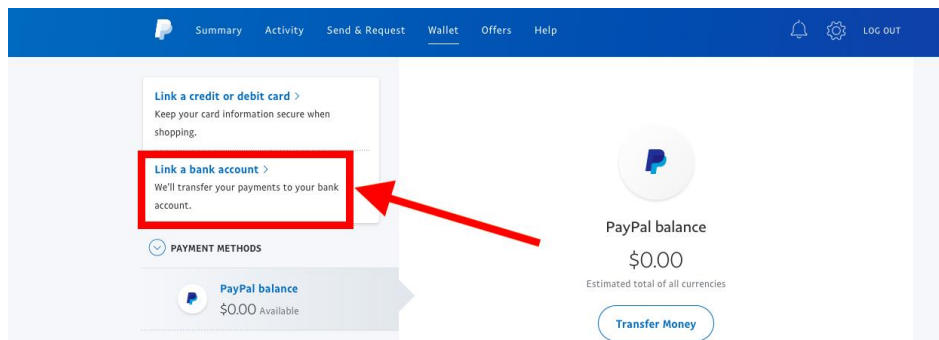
Summary Activity Send & Request Wallet Offers Help LOG OUT

Link a credit or debit card >
Keep your card information secure when shopping.

Link a bank account >
We'll transfer your payments to your bank account.

PAYMENT METHODS

PayPal balance
$0.00 Available

PayPal balance
$0.00
Estimated total of all currencies

Transfer Money